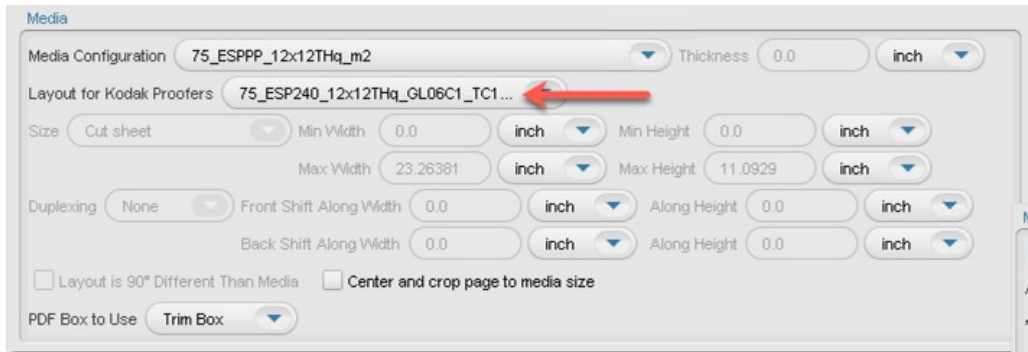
Media

Media Configuration 75_ESPPP_12x12THq_m2 Thickness 0.0 inch

Layout for Kodak Proofers 75_ESP240_12x12THq_GL06C1_TC1...

Size Cut sheet Min Width 0.0 inch Min Height 0.0 inch

Max Width 23.26381 inch Max Height 11.0929 inch

Duplexing None Front Shift Along Width 0.0 inch Along Height 0.0 inch

Back Shift Along Width 0.0 inch Along Height 0.0 inch

Layout is 90° Different Than Media Center and crop page to media size

PDF Box to Use Trim Box